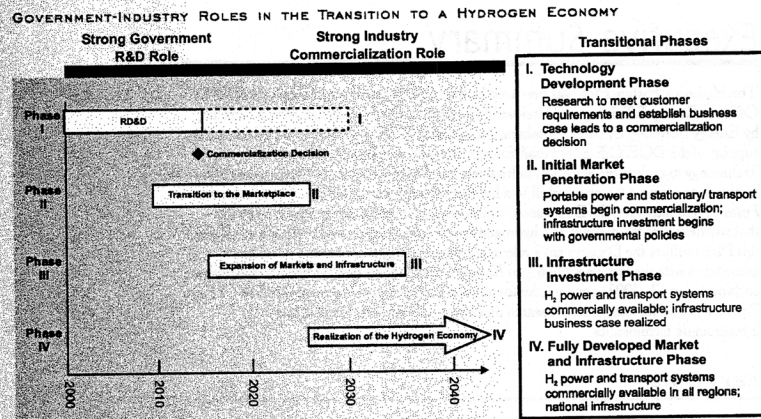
GOVERNMENT-INDUSTRY ROLES IN THE TRANSITION TO A HYDROGEN ECONOMY

Strong Government R&D Role

Strong Industry Commercialization Role

Phase I

RD&D

I

Commercialization Decision

Phase II

Transition to the Marketplace

II

Phase III

Expansion of Markets and Infrastructure

III

Phase IV

Realization of the Hydrogen Economy

IV

2000

2010

2020

2030

2040

Transitional Phases

I. Technology Development Phase

Research to meet customer requirements and establish business case leads to a commercialization decision

II. Initial Market Penetration Phase

Portable power and stationary/ transport systems begin commercialization; infrastructure investment begins with governmental policies

III. Infrastructure Investment Phase

$H_2$ power and transport systems commercially available; infrastructure business case realized

IV. Fully Developed Market and Infrastructure Phase

$H_2$ power and transport systems commercially available in all regions; national infrastructure